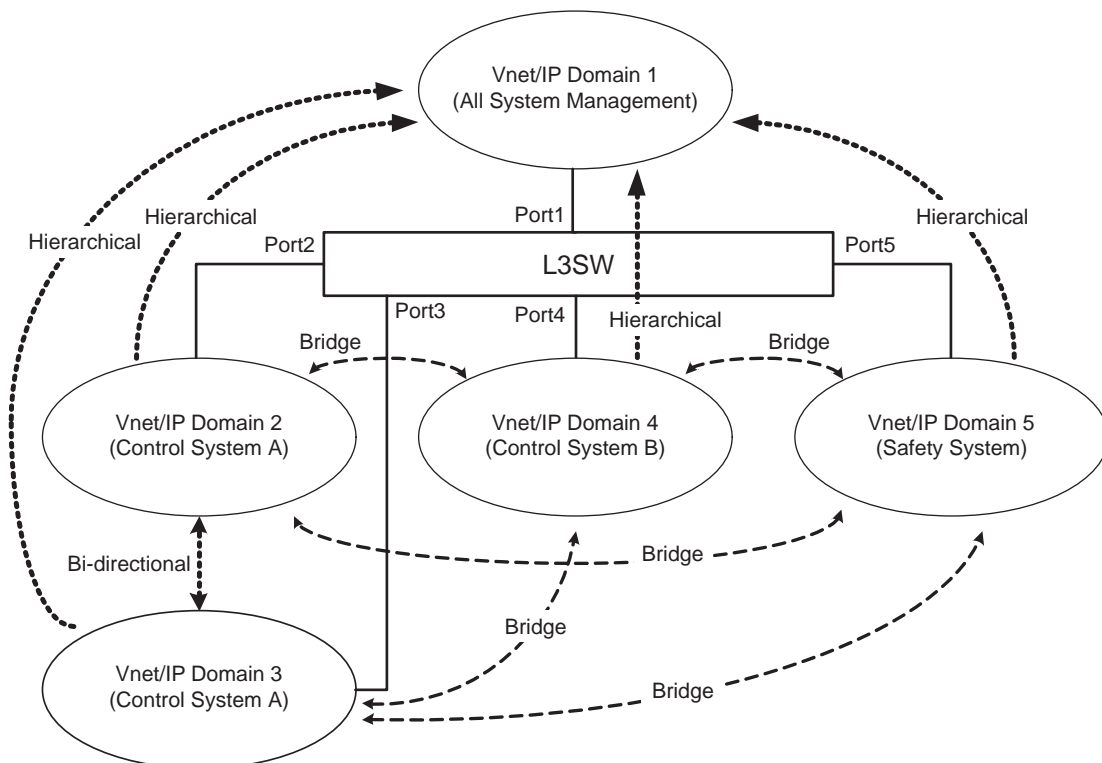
Vnet/IP Domain 1
(All System Management)

Hierarchical

Hierarchical

Port1

Hierarchical

Port2

L3SW

Port5

Port3

Port4

Hierarchical

Bridge

Bridge

Vnet/IP Domain 2
(Control System A)

Vnet/IP Domain 4
(Control System B)

Vnet/IP Domain 5
(Safety System)

Bi-directional

Bridge

Bridge

Vnet/IP Domain 3
(Control System A)

Bridge